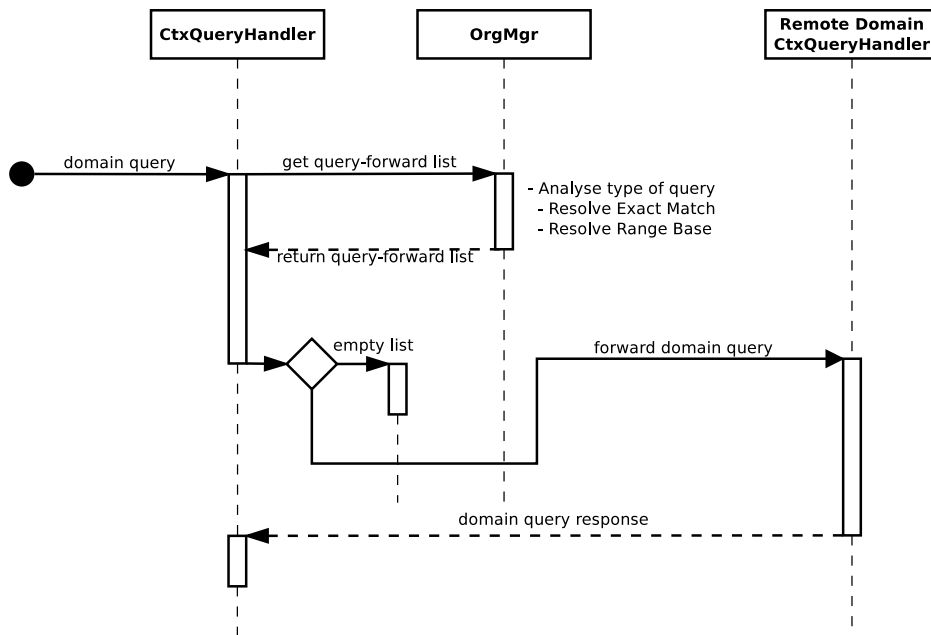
CtxQueryHandler

OrgMgr

Remote Domain CtxQueryHandler

domain query

get query-forward list

- Analyse type of query
- Resolve Exact Match
- Resolve Range Base

return query-forward list

empty list

forward domain query

domain query response